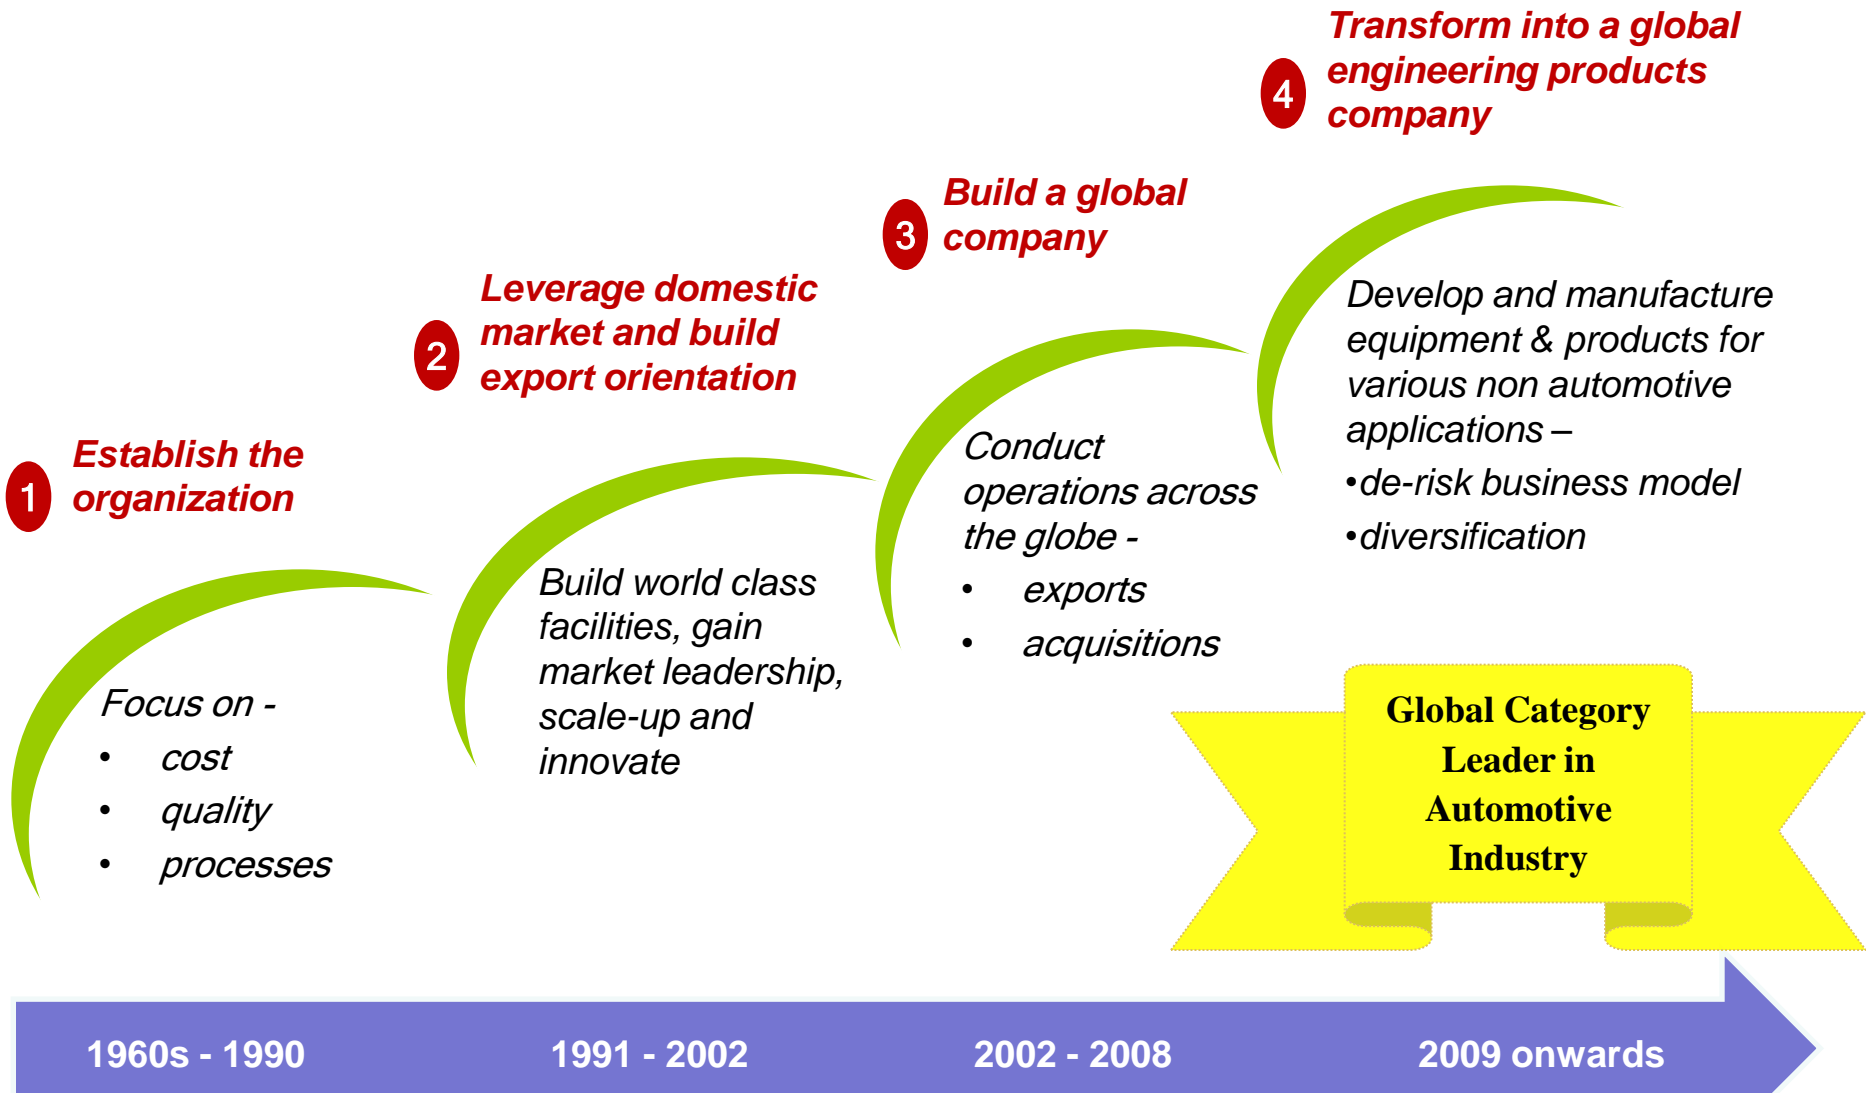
1 Establish the organization

Focus on -
• cost
• quality
• processes

2 Leverage domestic market and build export orientation

Build world class facilities, gain market leadership, scale-up and innovate

3 Build a global company

Conduct operations across the globe -
• exports
• acquisitions

4 Transform into a global engineering products company

Develop and manufacture equipment & products for various non automotive applications –
•de-risk business model
•diversification

Global Category Leader in Automotive Industry

1960s - 1990
1991 - 2002
2002 - 2008
2009 onwards